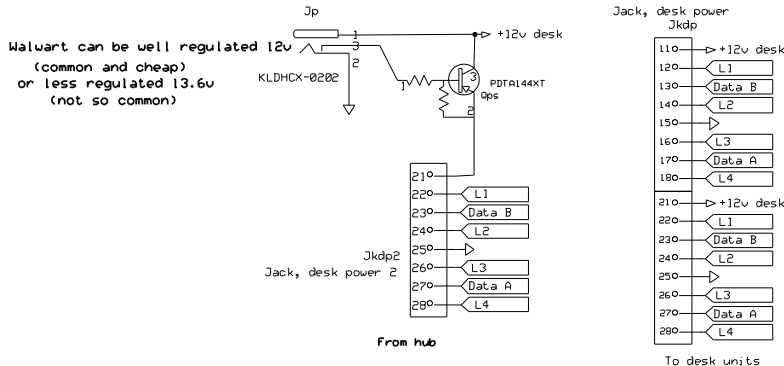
Jp

Walwart can be well regulated 12v
(common and cheap)
or less regulated 13.6v
(not so common)

1
3
2
+12v desk
KLDHCX-0202
1
3
2
PDTA144XT
Qps

21
22 L1
23 Data B
24 L2
25
26 L3
27 Data A
28 L4

Jkdp2
Jack, desk power 2

From hub

Jack, desk power
Jkdp

11 +12v desk
12 L1
13 Data B
14 L2
15
16 L3
17 Data A
18 L4
21 +12v desk
22 L1
23 Data B
24 L2
25
26 L3
27 Data A
28 L4

To desk units